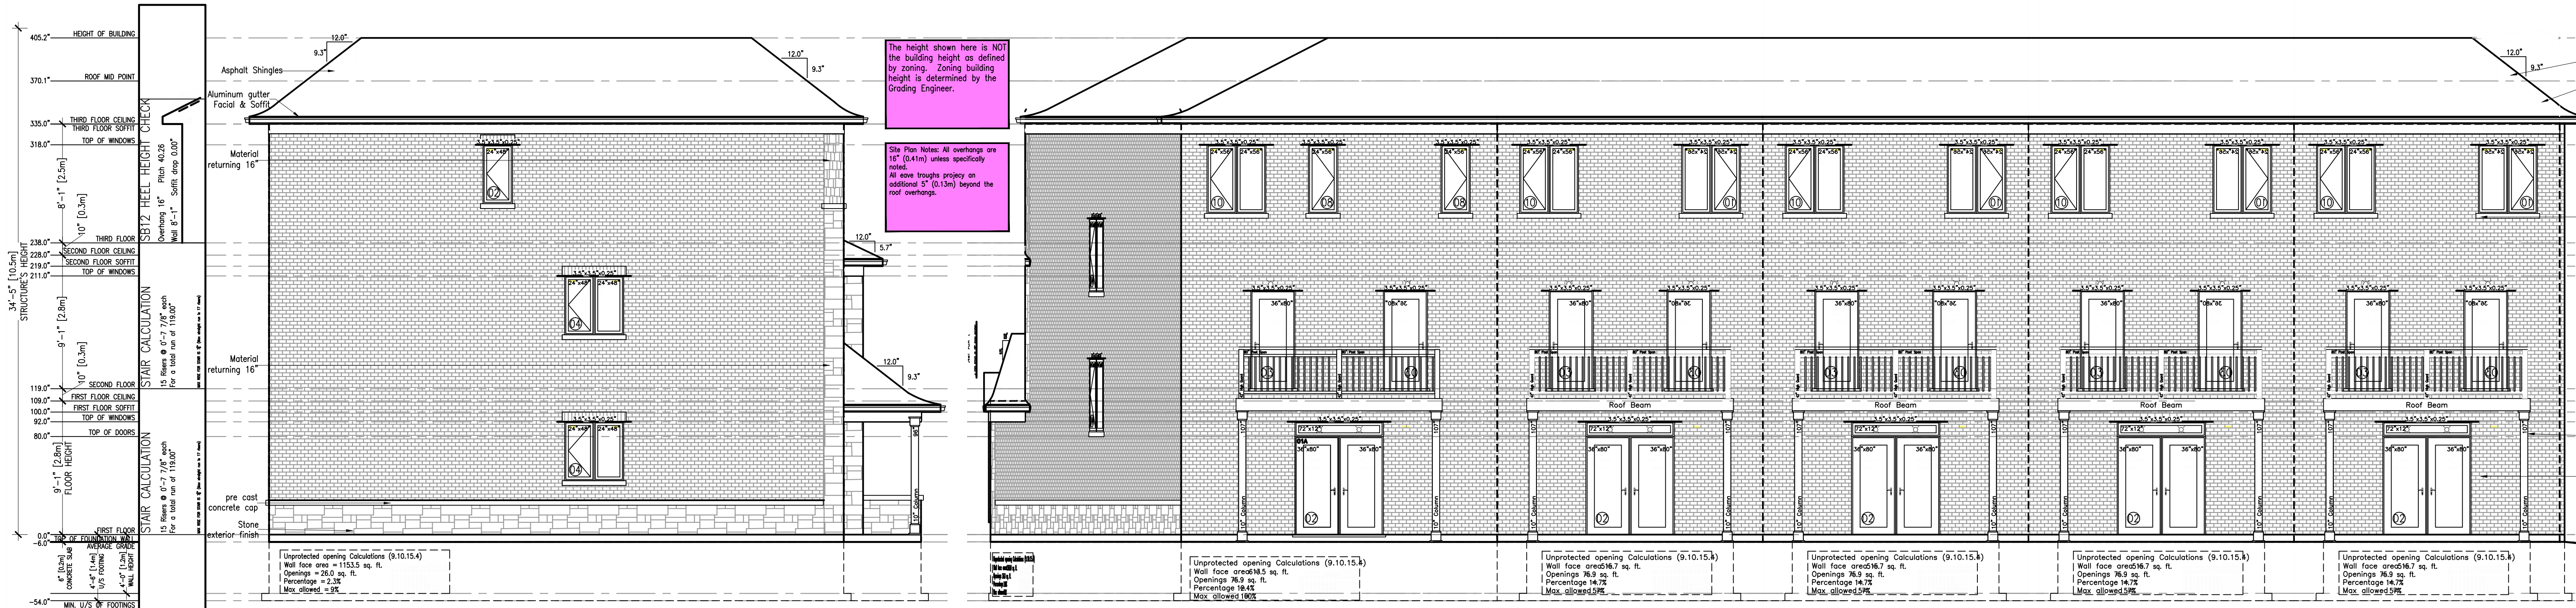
405.2" HEIGHT OF BUILDING
370.1" ROOF MID POINT
335.0" THIRD FLOOR CEILING
THIRD FLOOR SOFFIT
318.0" TOP OF WINDOWS
238.0" THIRD FLOOR
228.0" SECOND FLOOR CEILING
219.0" SECOND FLOOR SOFFIT
211.0" TOP OF WINDOWS
119.0" SECOND FLOOR
109.0" FIRST FLOOR CEILING
100.0" FIRST FLOOR SOFFIT
92.0" TOP OF WINDOWS
80.0" TOP OF DOORS
0.0" FIRST FLOOR
-6.0" TOP OF FOUNDATION WALL
AVERAGE GRADE
-54.0" MIN. U/S OF FOOTINGS

34'-5" [10.5m] STRUCTURE'S HEIGHT
8'-1" [2.5m]
10" [0.3m]
9'-1" [2.8m]
10" [0.3m]
9'-1" [2.8m] FLOOR HEIGHT
6" [0.2m] CONCRETE SLAB
4'-6" [1.4m] U/S FOOTING
4'-0" [1.2m] WALL HEIGHT

SB12 HEEL HEIGHT CHECK
Overhang 16" Pitch 40.26
Wall 8'-1" Soffit drop 0.00"

STAIR CALCULATION
15 Risers @ 0'-7 7/8" each
For a total run of 119.00"

STAIR CALCULATION
15 Risers @ 0'-7 7/8" each
For a total run of 119.00"

Asphalt Shingles
Aluminum gutter Facial & Soffit
Material returning 16"
Material returning 16"
pre cast concrete cap
Stone exterior finish

12.0"
9.3"
12.0"
9.3"
12.0"
5.7"
12.0"
9.3"
12.0"
9.3"

The height shown here is NOT the building height as defined by zoning. Zoning building height is determined by the Grading Engineer.

Site Plan Notes: All overhangs are 16" (0.41m) unless specifically noted.
All eave troughs project an additional 5" (0.13m) beyond the roof overhangs.

24"x48"
02
24"x48"
24"x48"
04
24"x48"
24"x48"
04

10" Column

Roof Beam
Roof Beam
Roof Beam
Roof Beam
Roof Beam

36"x80"
36"x80"
72"x12"
02
10" Column

Unprotected opening Calculations (9.10.15.4)
Wall face area = 1153.5 sq. ft.
Openings = 26.0 sq. ft.
Percentage = 2.3%
Max allowed = 9%

Unprotected opening Calculations (9.10.15.4)
Wall face area 618.5 sq. ft.
Openings 76.9 sq. ft.
Percentage 12.4%
Max allowed 100%

Unprotected opening Calculations (9.10.15.4)
Wall face area 516.7 sq. ft.
Openings 76.9 sq. ft.
Percentage 14.7%
Max allowed 58%

Unprotected opening Calculations (9.10.15.4)
Wall face area 516.7 sq. ft.
Openings 76.9 sq. ft.
Percentage 14.7%
Max allowed 58%

Unprotected opening Calculations (9.10.15.4)
Wall face area 516.7 sq. ft.
Openings 76.9 sq. ft.
Percentage 14.7%
Max allowed 58%

Unprotected opening Calculations (9.10.15.4)
Wall face area 516.7 sq. ft.
Openings 76.9 sq. ft.
Percentage 14.7%
Max allowed 58%

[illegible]